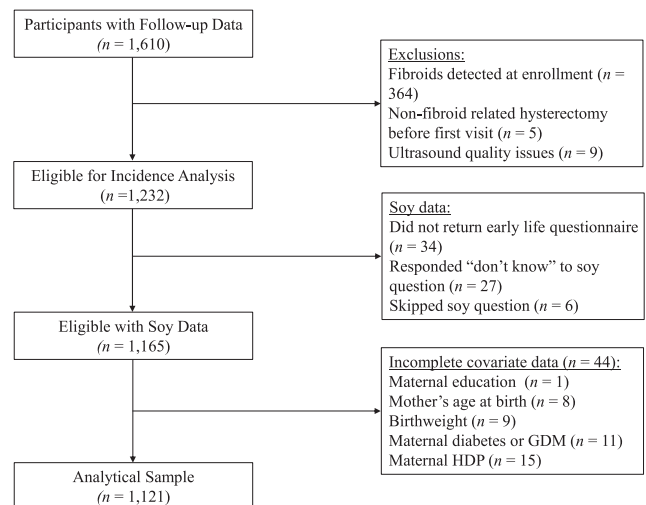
Participants with Follow-up Data
($n$ = 1,610)

Exclusions:
Fibroids detected at enrollment ($n$ = 364)
Non-fibroid related hysterectomy before first visit ($n$ = 5)
Ultrasound quality issues ($n$ = 9)

Eligible for Incidence Analysis
($n$ =1,232)

Soy data:
Did not return early life questionnaire ($n$ = 34)
Responded "don't know" to soy question ($n$ = 27)
Skipped soy question ($n$ = 6)

Eligible with Soy Data
($n$ = 1,165)

Incomplete covariate data ($n$ = 44):
Maternal education ($n$ = 1)
Mother's age at birth ($n$ = 8)
Birthweight ($n$ = 9)
Maternal diabetes or GDM ($n$ = 11)
Maternal HDP ($n$ = 15)

Analytical Sample
($n$ = 1,121)